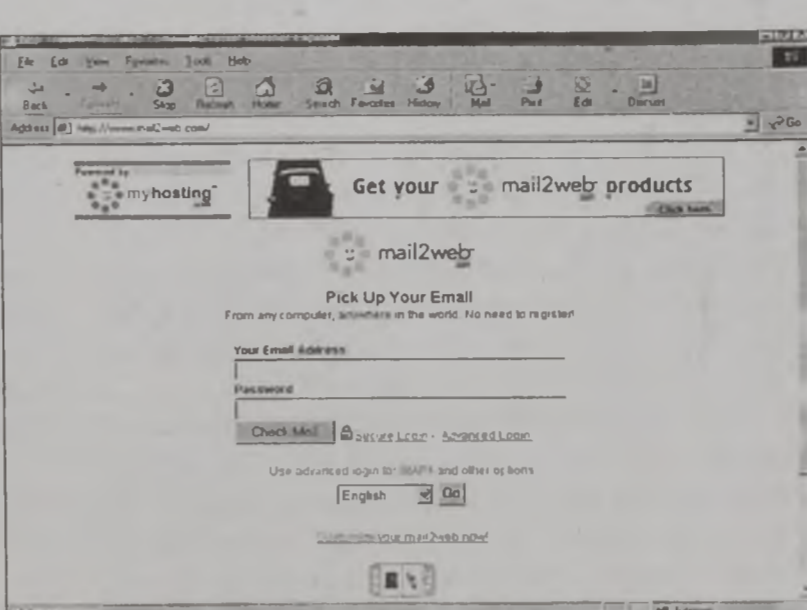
File Edit View Favorites Tools Help

Back Forward Stop Refresh Home Search Favorites History Mail Print Edit Discuss

Address http://www.mail2web.com/ Go

Powered by myhosting

Get your mail2web products

Click here

mail2web

Pick Up Your Email

From any computer, anywhere in the world. No need to register!

Your Email Address

Password

Check Mail Secure Login · Advanced Login

Use advanced login for IMAP4 and other options

English Go

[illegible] your mail2web now!